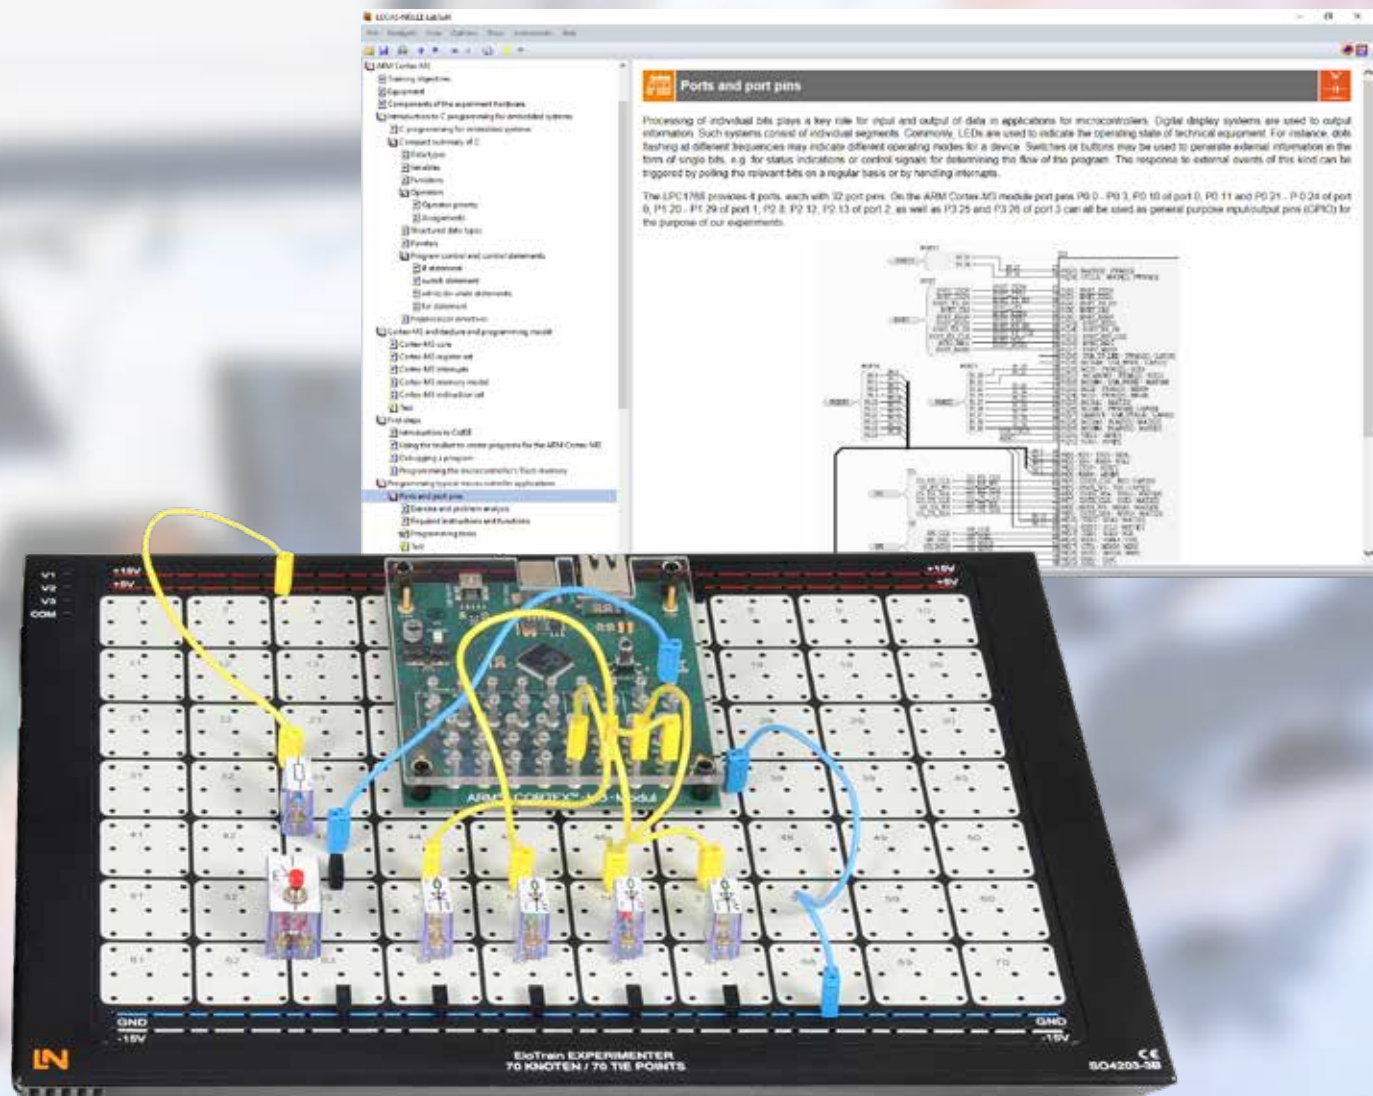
LUCAS-NÜLLE LabSoft

ARM Cortex-M3
Training objectives
Equipment
Components of the experiment hardware
Introduction to C programming for embedded systems
C programming for embedded systems
Compact summary of C
Data types
Variables
Functions
Operators
Operator priority
Assignments
Structured data types
Pointers
Program control and control statements
if statement
switch statement
while/do-while statements
for statement
Preprocessor directives
Cortex-M3 architecture and programming model
Cortex-M3 core
Cortex-M3 register set
Cortex-M3 interrupts
Cortex-M3 memory model
Cortex-M3 instruction set
Test
First steps
Introduction to CoIDE
Using the toolset to create programs for the ARM Cortex-M3
Debugging a program
Programming the microcontroller's flash memory
Programming typical microcontroller applications
Ports and port pins
Exercise and problem analysis
Required instructions and functions
Programming tasks
Test

Ports and port pins

Processing of individual bits plays a key role for input and output of data in applications for microcontrollers. Digital display systems are used to output information. Such systems consist of individual segments. Commonly, LEDs are used to indicate the operating state of technical equipment. For instance, dots flashing at different frequencies may indicate different operating modes for a device. Switches or buttons may be used to generate external information in the form of single bits, e.g. for status indications or control signals for determining the flow of the program. The response to external events of this kind can be triggered by polling the relevant bits on a regular basis or by handling interrupts.

The LPC1768 provides 4 ports, each with 32 port pins. On the ARM Cortex-M3 module port pins P0.0...P0.3, P0.10 of port 0, P0.11 and P0.21...P0.24 of port 0, P1.20...P1.29 of port 1, P2.0...P2.12, P2.13 of port 2, as well as P3.25 and P3.26 of port 3 can all be used as general purpose input/output pins (GPIO) for the purpose of our experiments.

V1
V2
V3
COM
+15V
+5V
ARM CORTEX-M3-Modul
GND
-15V
LN
EloTrain EXPERIMENTER
70 KNOTEN / 70 TIE POINTS
CE
SO4203-3B